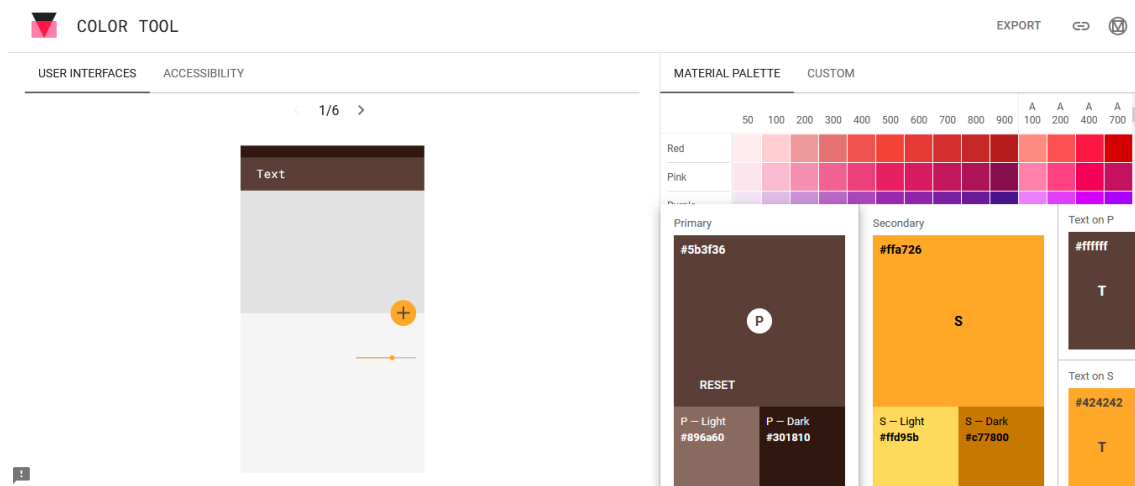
COLOR TOOL

EXPORT

USER INTERFACES ACCESSIBILITY

1/6

Text

+

MATERIAL PALETTE CUSTOM

| | 50 | 100 | 200 | 300 | 400 | 500 | 600 | 700 | 800 | 900 | A 100 | A 200 | A 400 | A 700 |
|---|---|---|---|---|---|---|---|---|---|---|---|---|---|---|
| Red | | | | | | | | | | | | | | |
| Pink | | | | | | | | | | | | | | |

Primary

#5b3f36

P

RESET

P — Light
#896a60

P — Dark
#301810

Secondary

#ffa726

S

S — Light
#ffd95b

S — Dark
#c77800

Text on P

#ffffff

T

Text on S

#424242

T